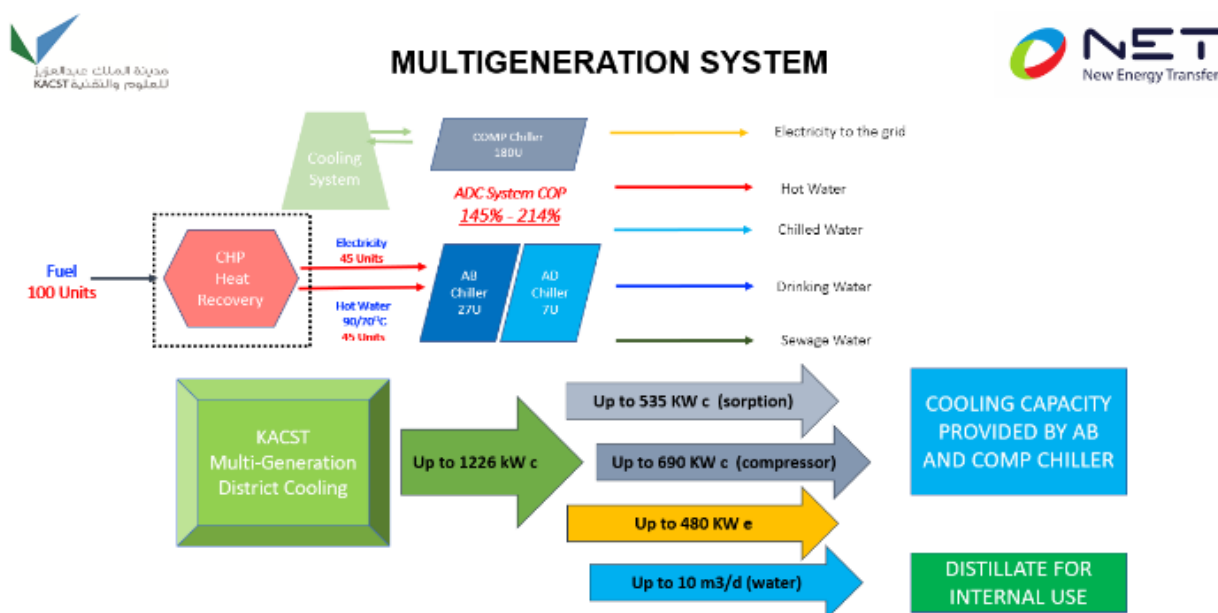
مدينة الملك عبدالعزيز للعلوم والتقنية KACST

MULTIGENERATION SYSTEM

NET New Energy Transfer

Cooling System

COMP Chiller 180U

ADC System COP 145% - 214%

Electricity to the grid

Hot Water

Chilled Water

Drinking Water

Sewage Water

Fuel 100 Units

CHP Heat Recovery

Electricity 45 Units

Hot Water 90/70°C 45 Units

AB Chiller 27U

AD Chiller 7U

KACST Multi-Generation District Cooling

Up to 1226 kW c

Up to 535 KW c (sorption)

Up to 690 KW c (compressor)

Up to 480 KW e

Up to 10 m3/d (water)

COOLING CAPACITY PROVIDED BY AB AND COMP CHILLER

DISTILLATE FOR INTERNAL USE